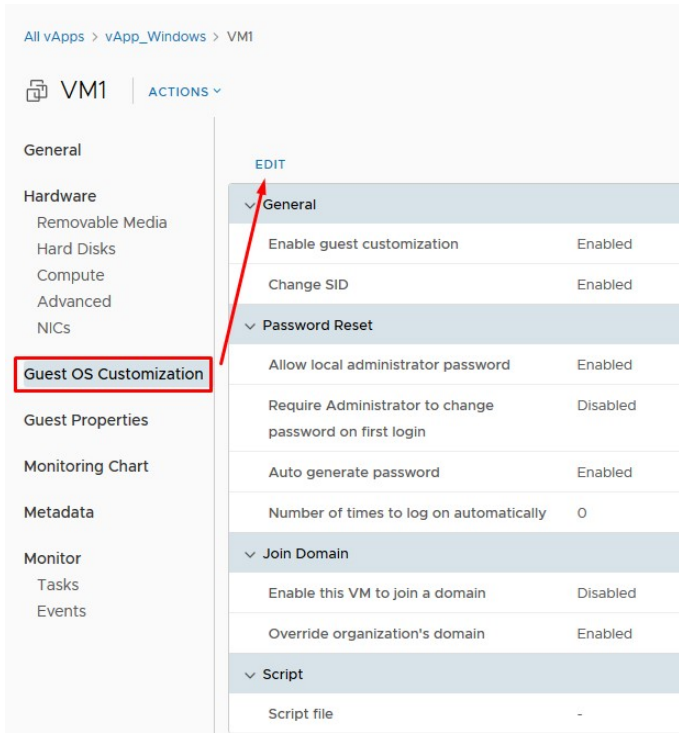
All vApps > vApp_Windows > VM1

VM1 ACTIONS ˅

General

Hardware
Removable Media
Hard Disks
Compute
Advanced
NICs

Guest OS Customization

Guest Properties

Monitoring Chart

Metadata

Monitor
Tasks
Events

EDIT

| ˅ General | |
|---|---|
| Enable guest customization | Enabled |
| Change SID | Enabled |
| ˅ Password Reset | |
| Allow local administrator password | Enabled |
| Require Administrator to change password on first login | Disabled |
| Auto generate password | Enabled |
| Number of times to log on automatically | 0 |
| ˅ Join Domain | |
| Enable this VM to join a domain | Disabled |
| Override organization's domain | Enabled |
| ˅ Script | |
| Script file | - |